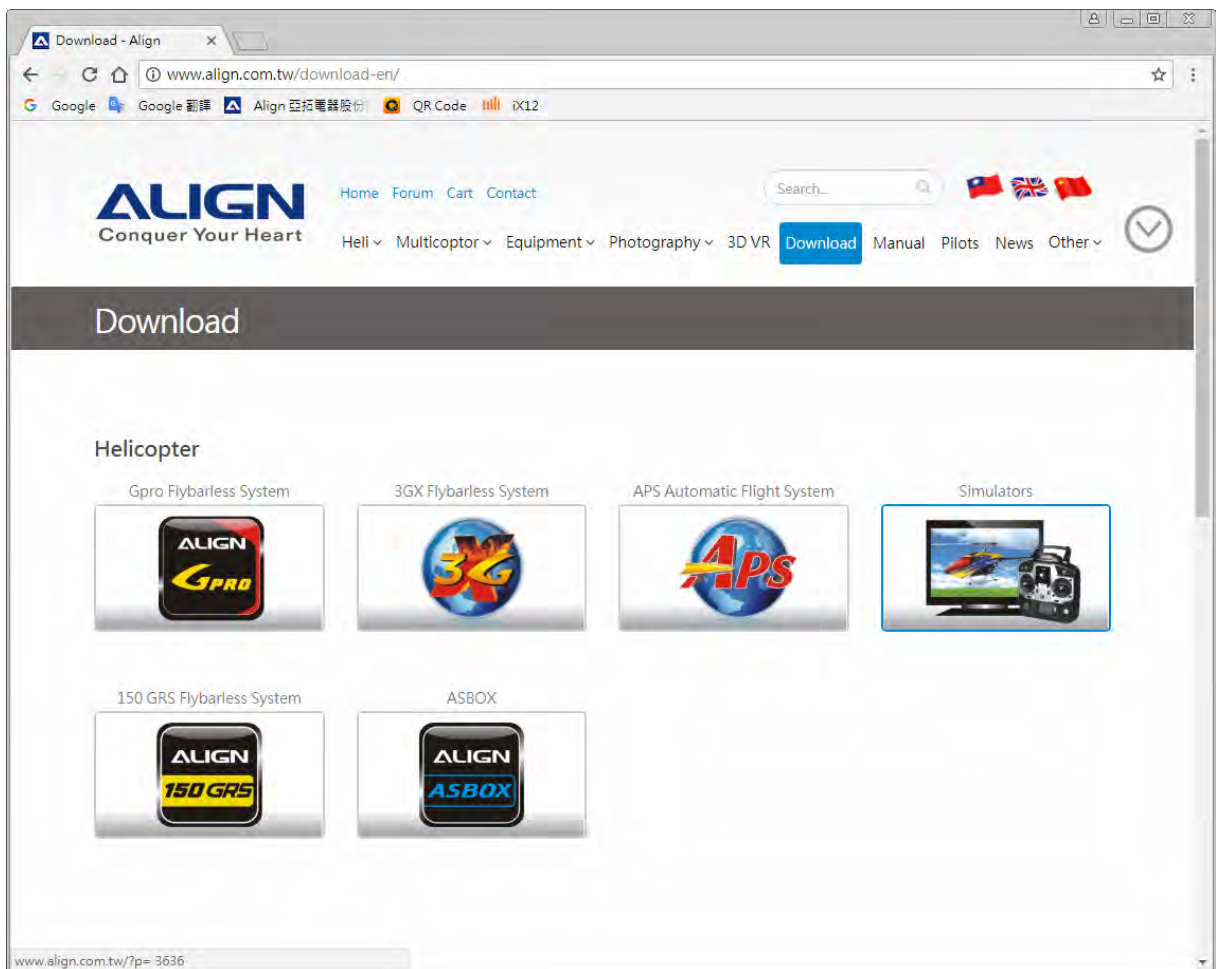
Download - Align ×

www.align.com.tw/download-en/

Google Google 翻譯 Align 亞拓電器股份 QR Code iX12

ALIGN
Conquer Your Heart

Home Forum Cart Contact

Search...

Heli Multicoptor Equipment Photography 3D VR Download Manual Pilots News Other

Download

Helicopter

Gpro Flybarless System

ALIGN
GPRO

3GX Flybarless System

3GX

APS Automatic Flight System

APS

Simulators

150 GRS Flybarless System

ALIGN
150 GRS

ASBOX

ALIGN
ASBOX

www.align.com.tw/?p= 3636